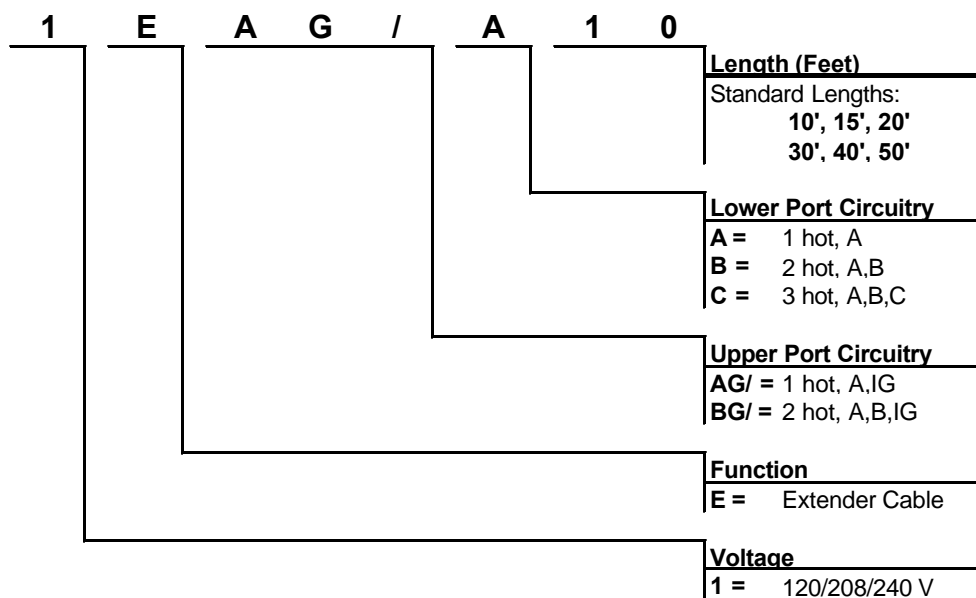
1 E A G / A 1 0

Length (Feet)
Standard Lengths:
10', 15', 20'
30', 40', 50'

Lower Port Circuitry
A = 1 hot, A
B = 2 hot, A,B
C = 3 hot, A,B,C

Upper Port Circuitry
AG/ = 1 hot, A,IG
BG/ = 2 hot, A,B,IG

Function
E = Extender Cable

Voltage
1 = 120/208/240 V